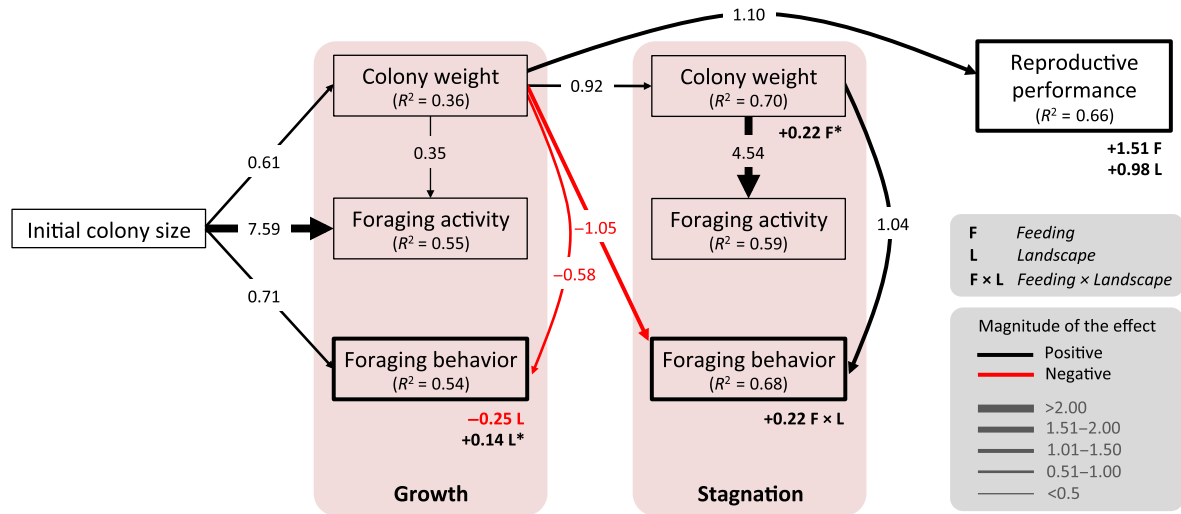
1.10

Colony weight
($R^2$ = 0.36)

0.92

Colony weight
($R^2$ = 0.70)

+0.22 F*

Reproductive performance
($R^2$ = 0.66)

+1.51 F
+0.98 L

0.61

0.35

4.54

Initial colony size

7.59

Foraging activity
($R^2$ = 0.55)

−1.05

Foraging activity
($R^2$ = 0.59)

1.04

−0.58

0.71

Foraging behavior
($R^2$ = 0.54)

−0.25 L
+0.14 L*

Foraging behavior
($R^2$ = 0.68)

+0.22 F × L

Growth

Stagnation

F Feeding
L Landscape
F × L Feeding × Landscape

Magnitude of the effect
Positive
Negative
>2.00
1.51–2.00
1.01–1.50
0.51–1.00
<0.5